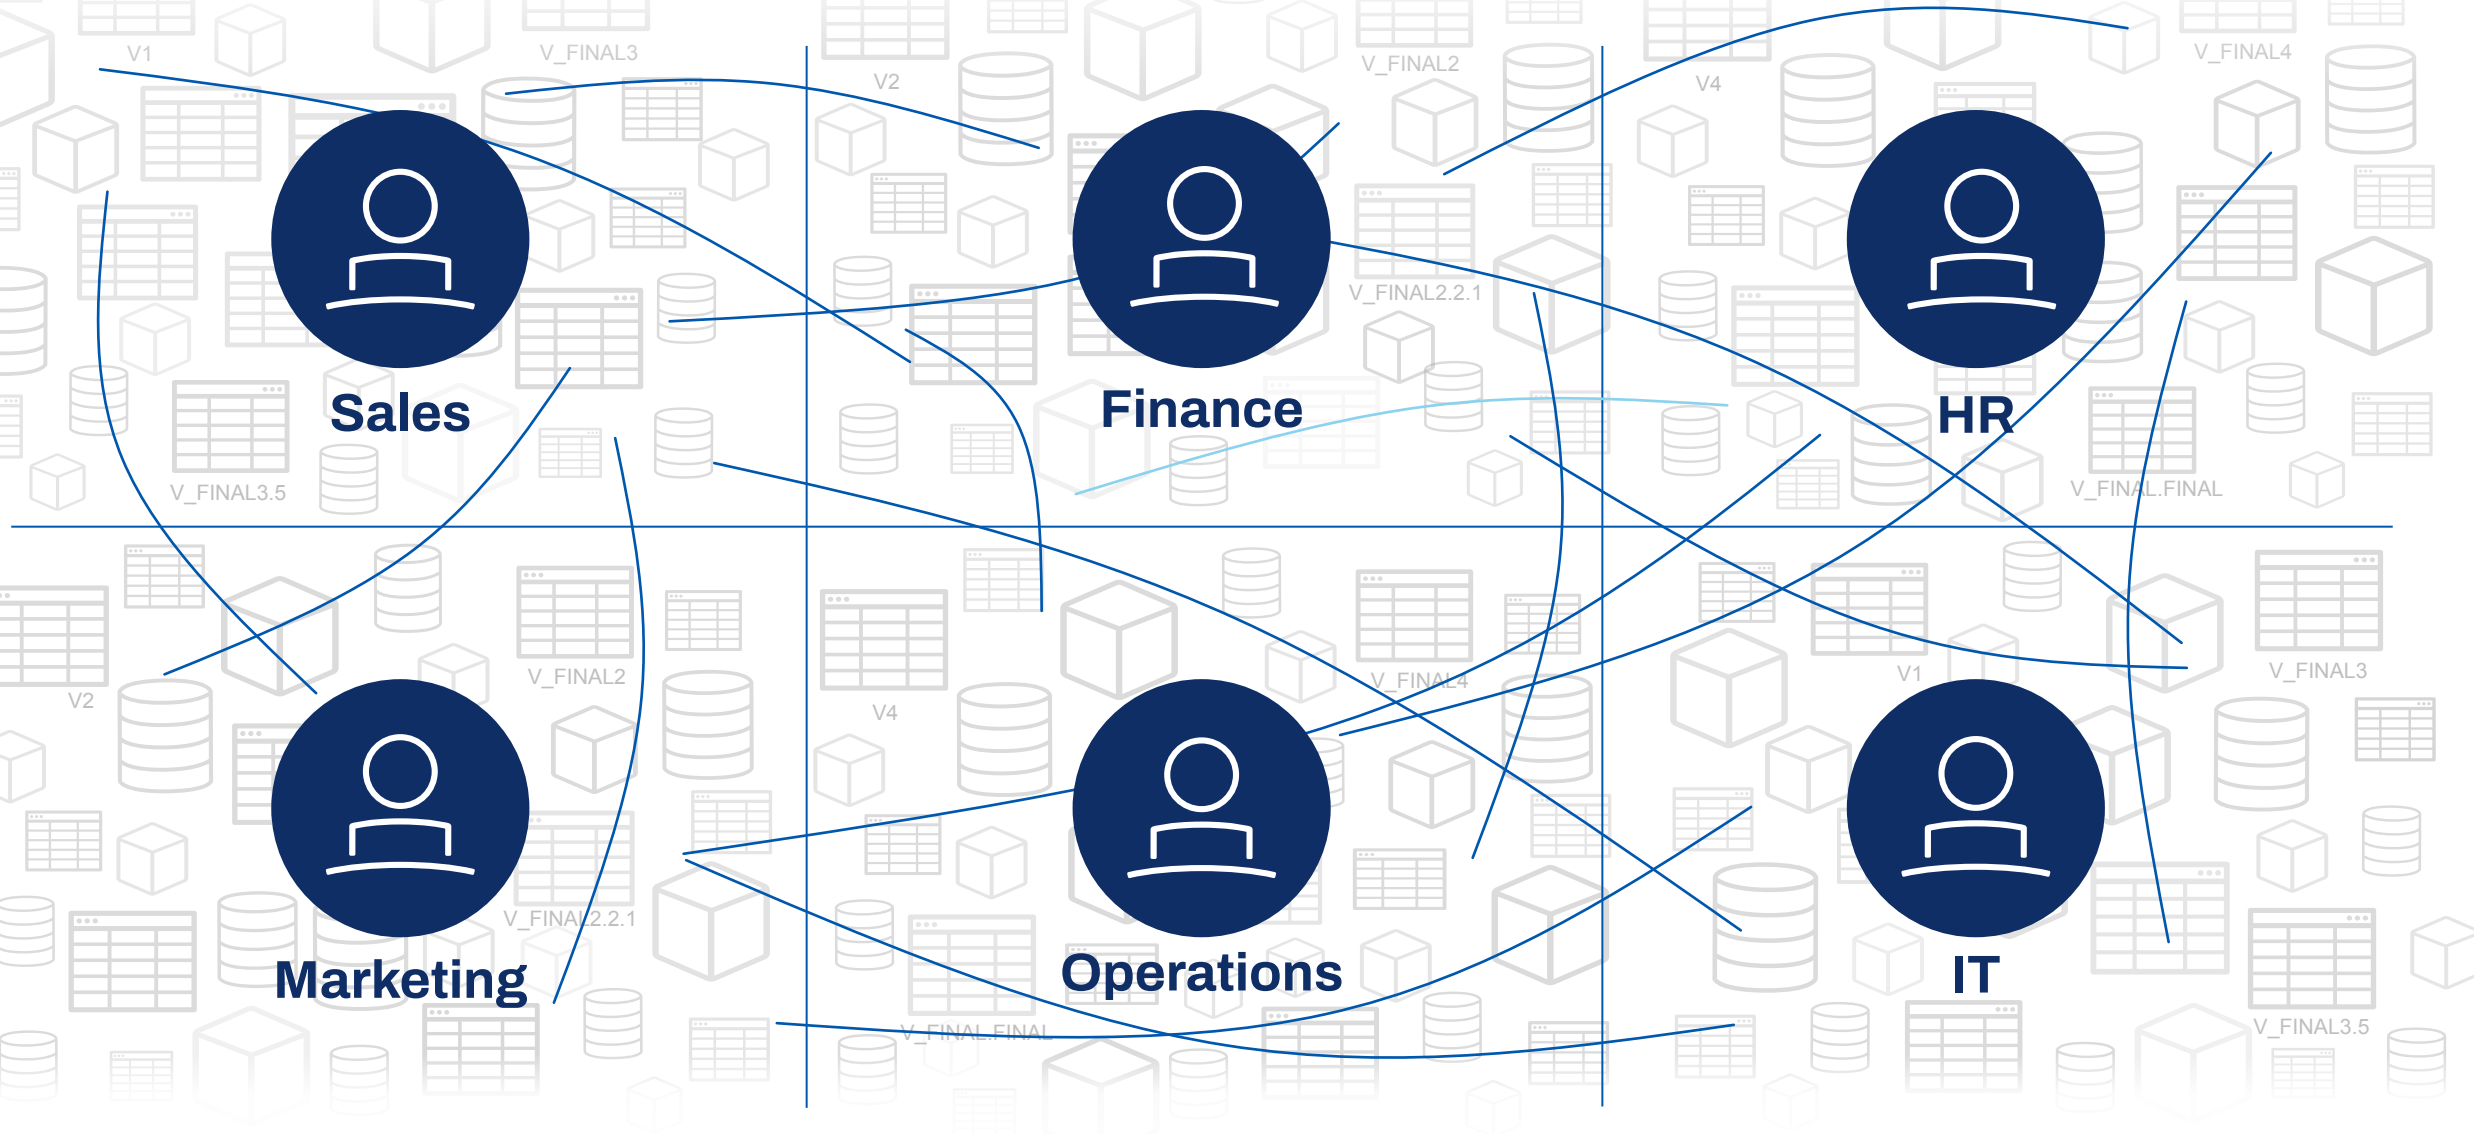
V1

V_FINAL3

V2

V_FINAL2

V4

V_FINAL4

Sales

Finance

HR

V_FINAL2.2.1

V_FINAL3.5

V_FINAL.FINAL

V2

V_FINAL2

V4

V_FINAL4

V1

V_FINAL3

Marketing

Operations

IT

V_FINAL2.2.1

V_FINAL.FINAL

V_FINAL3.5